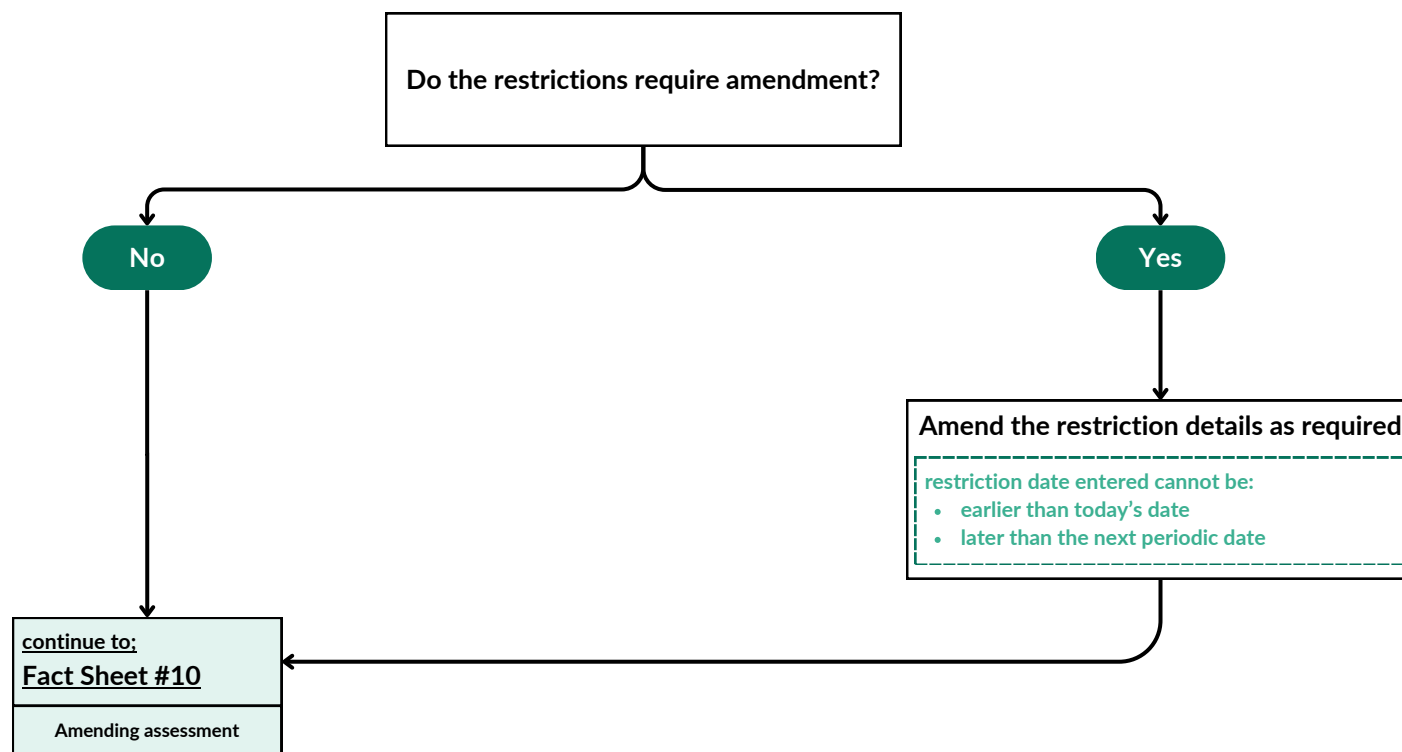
Do the restrictions require amendment?

No

Yes

Amend the restriction details as required

restriction date entered cannot be:
- earlier than today's date
- later than the next periodic date

continue to;
Fact Sheet #10

Amending assessment